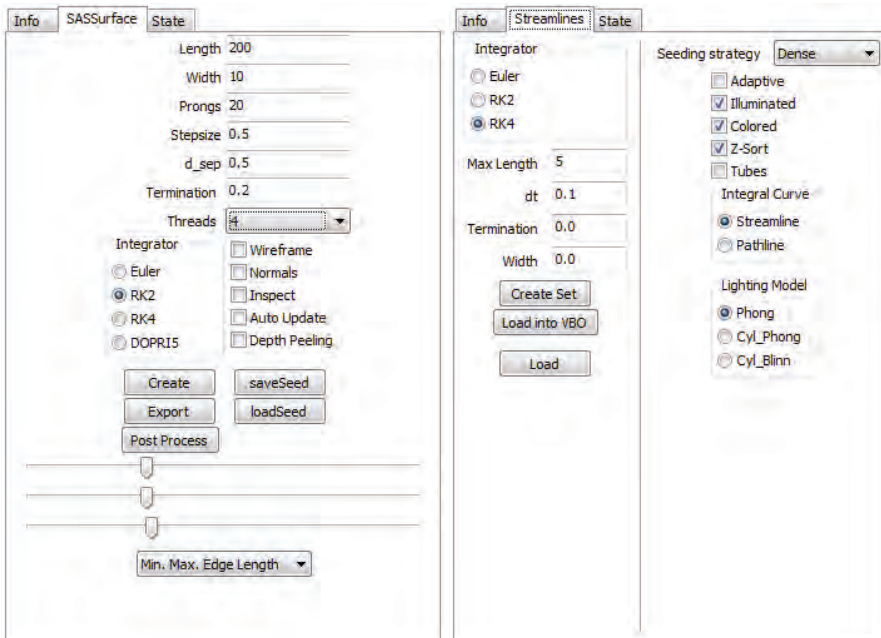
Info SASSurface State

Length 200
Width 10
Prongs 20
Stepsize 0.5
d_sep 0.5
Termination 0.2
Threads 4

Integrator
Euler
RK2
RK4
DOPRI5

Wireframe
Normals
Inspect
Auto Update
Depth Peeling

Create
saveSeed
Export
loadSeed
Post Process

Min. Max. Edge Length

Info Streamlines State

Integrator
Euler
RK2
RK4

Max Length 5
dt 0.1
Termination 0.0
Width 0.0

Create Set
Load into VBO
Load

Seeding strategy Dense
Adaptive
Illuminated
Colored
Z-Sort
Tubes

Integral Curve
Streamline
Pathline

Lighting Model
Phong
Cyl_Phong
Cyl_Blinn